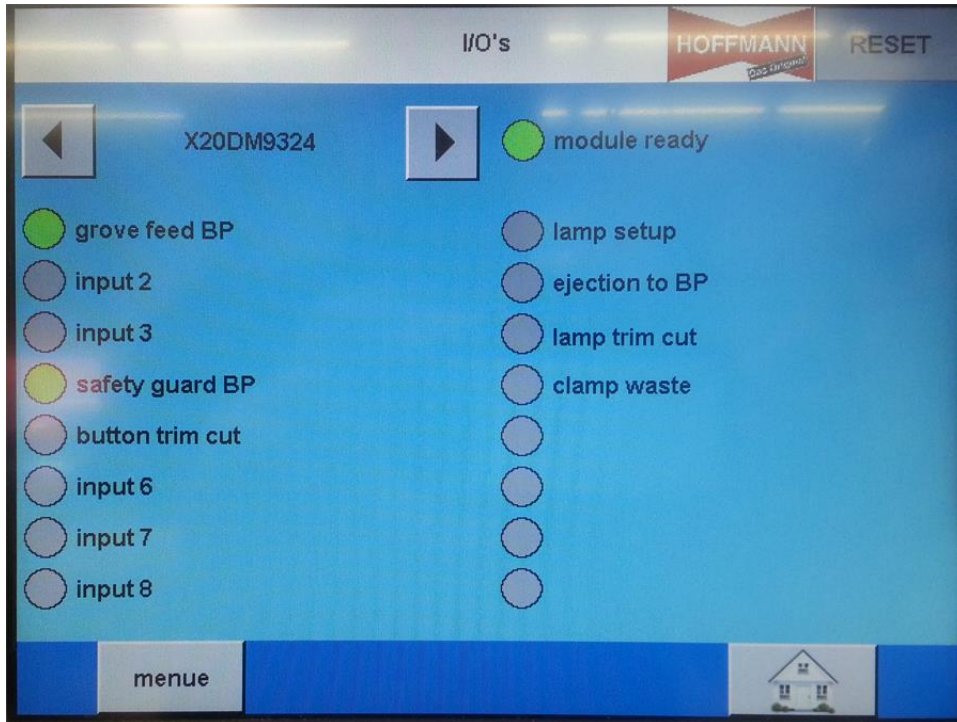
I/O's

HOFFMANN
Das Original

RESET

X20DM9324

module ready

grove feed BP
input 2
input 3
safety guard BP
button trim cut
input 6
input 7
input 8

lamp setup
ejection to BP
lamp trim cut
clamp waste

menue